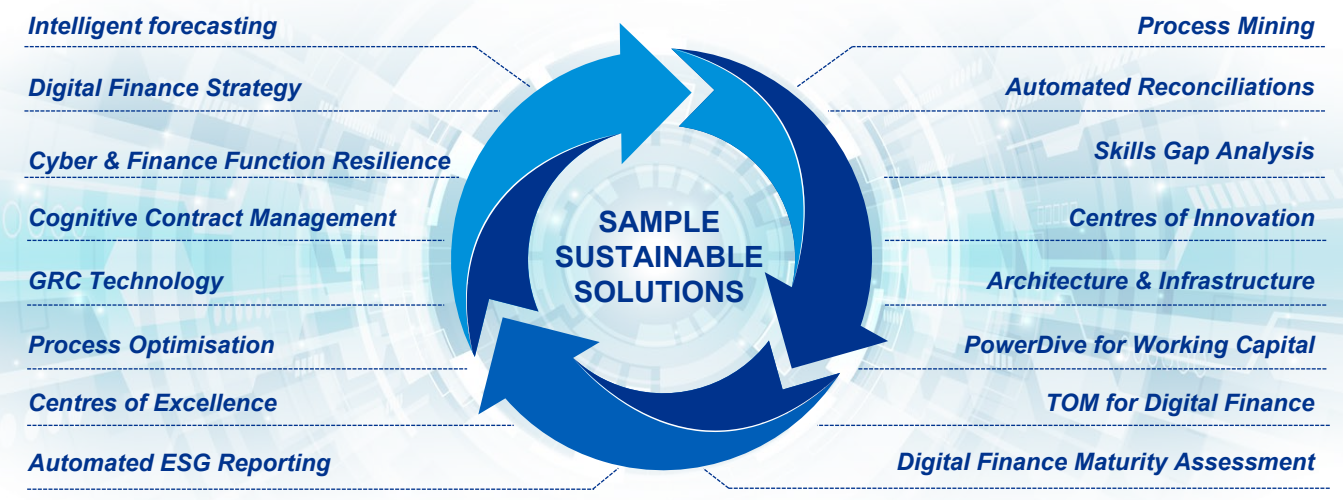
Intelligent forecasting

Digital Finance Strategy

Cyber & Finance Function Resilience

Cognitive Contract Management

GRC Technology

Process Optimisation

Centres of Excellence

Automated ESG Reporting

SAMPLE SUSTAINABLE SOLUTIONS

Process Mining

Automated Reconciliations

Skills Gap Analysis

Centres of Innovation

Architecture & Infrastructure

PowerDive for Working Capital

TOM for Digital Finance

Digital Finance Maturity Assessment